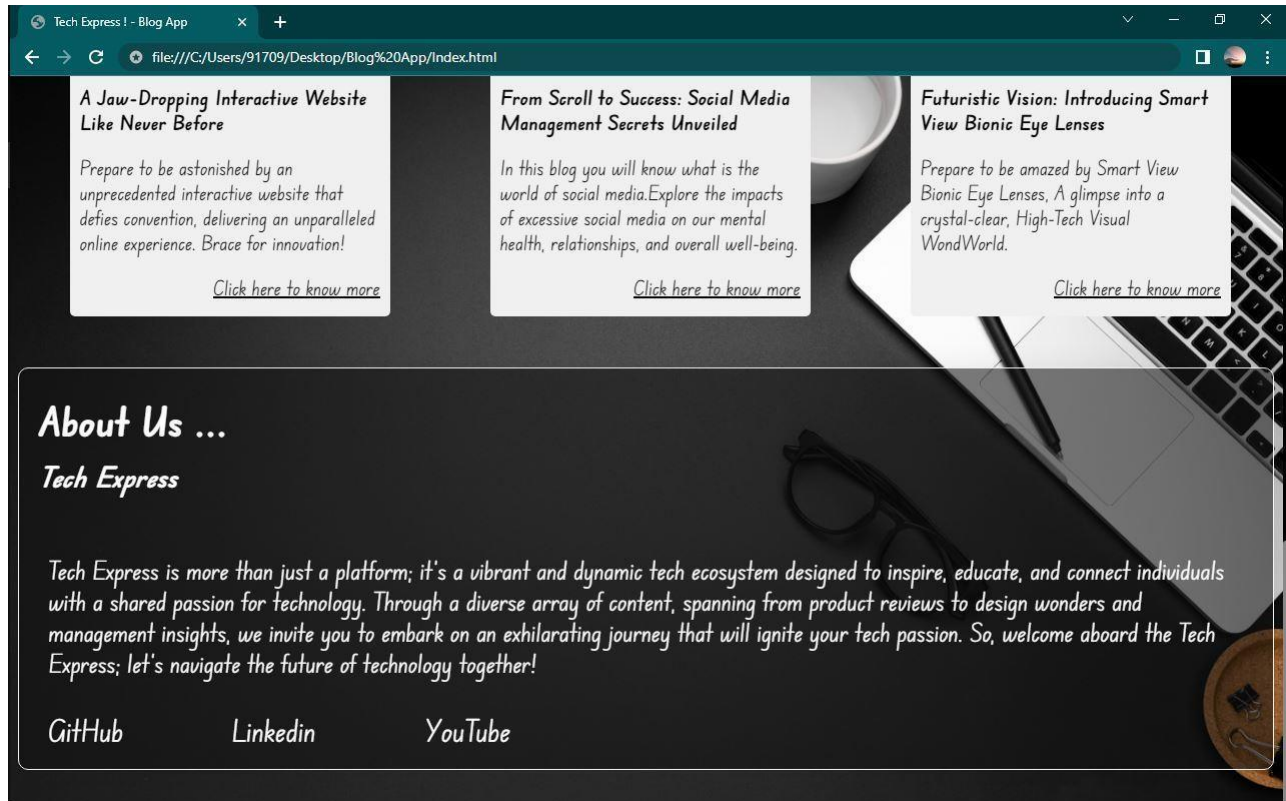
Tech Express ! - Blog App

file:///C:/Users/91709/Desktop/Blog%20App/Index.html

A Jaw-Dropping Interactive Website Like Never Before

Prepare to be astonished by an unprecedented interactive website that defies convention, delivering an unparalleled online experience. Brace for innovation!

Click here to know more

From Scroll to Success: Social Media Management Secrets Unveiled

In this blog you will know what is the world of social media.Explore the impacts of excessive social media on our mental health, relationships, and overall well-being.

Click here to know more

Futuristic Vision: Introducing Smart View Bionic Eye Lenses

Prepare to be amazed by Smart View Bionic Eye Lenses, A glimpse into a crystal-clear, High-Tech Visual WondWorld.

Click here to know more

About Us ...

Tech Express

Tech Express is more than just a platform; it's a vibrant and dynamic tech ecosystem designed to inspire, educate, and connect individuals with a shared passion for technology. Through a diverse array of content, spanning from product reviews to design wonders and management insights, we invite you to embark on an exhilarating journey that will ignite your tech passion. So, welcome aboard the Tech Express; let's navigate the future of technology together!

GitHub Linkedin YouTube